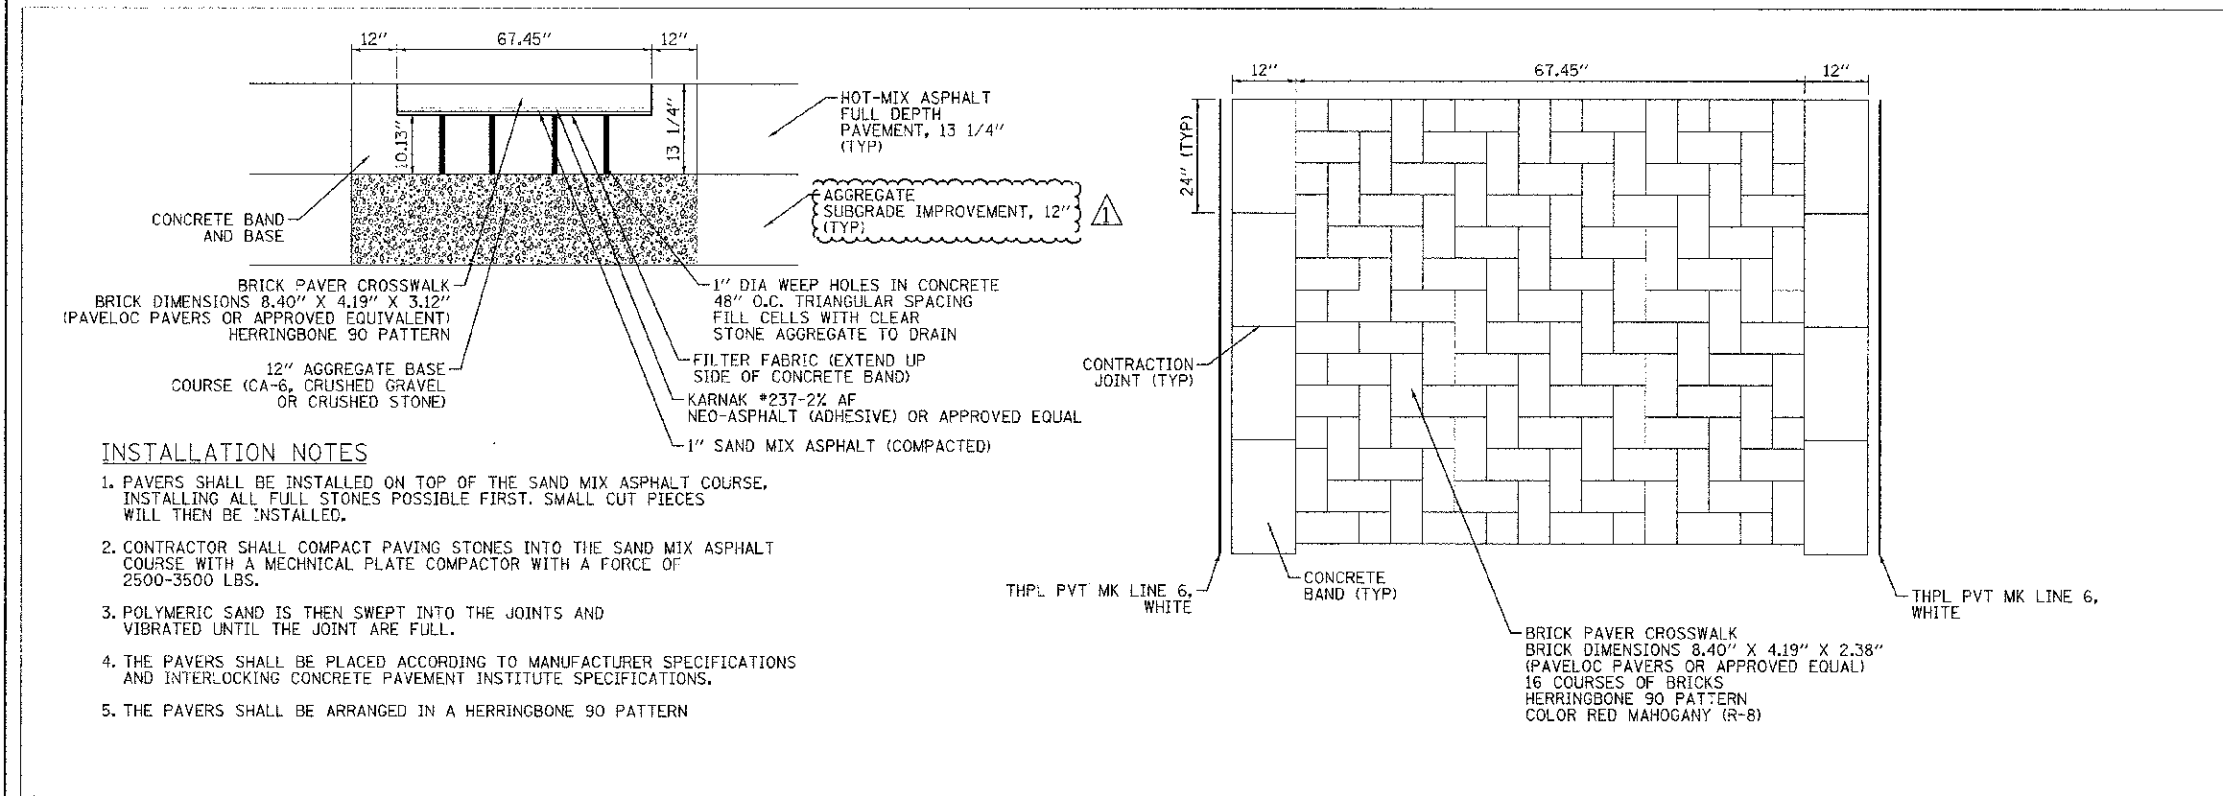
12″ 67.45″ 12″

10.13″

13 1/4″

HOT-MIX ASPHALT FULL DEPTH PAVEMENT, 13 1/4″ (TYP)

AGGREGATE SUBGRADE IMPROVEMENT, 12″ (TYP)

1

CONCRETE BAND AND BASE

BRICK PAVER CROSSWALK BRICK DIMENSIONS 8.40″ X 4.19″ X 3.12″ (PAVELOC PAVERS OR APPROVED EQUIVALENT) HERRINGBONE 90 PATTERN

1″ DIA WEEP HOLES IN CONCRETE 48″ O.C. TRIANGULAR SPACING FILL CELLS WITH CLEAR STONE AGGREGATE TO DRAIN

12″ AGGREGATE BASE COURSE (CA-6, CRUSHED GRAVEL OR CRUSHED STONE)

FILTER FABRIC (EXTEND UP SIDE OF CONCRETE BAND)

KARNAK #237-2% AF NEO-ASPHALT (ADHESIVE) OR APPROVED EQUAL

1″ SAND MIX ASPHALT (COMPACTED)

INSTALLATION NOTES

1. PAVERS SHALL BE INSTALLED ON TOP OF THE SAND MIX ASPHALT COURSE, INSTALLING ALL FULL STONES POSSIBLE FIRST. SMALL CUT PIECES WILL THEN BE INSTALLED.

2. CONTRACTOR SHALL COMPACT PAVING STONES INTO THE SAND MIX ASPHALT COURSE WITH A MECHNICAL PLATE COMPACTOR WITH A FORCE OF 2500-3500 LBS.

3. POLYMERIC SAND IS THEN SWEPT INTO THE JOINTS AND VIBRATED UNTIL THE JOINT ARE FULL.

4. THE PAVERS SHALL BE PLACED ACCORDING TO MANUFACTURER SPECIFICATIONS AND INTERLOCKING CONCRETE PAVEMENT INSTITUTE SPECIFICATIONS.

5. THE PAVERS SHALL BE ARRANGED IN A HERRINGBONE 90 PATTERN

12″ 67.45″ 12″

24″ (TYP)

CONTRACTION JOINT (TYP)

THPL PVT MK LINE 6, WHITE

CONCRETE BAND (TYP)

THPL PVT MK LINE 6, WHITE

BRICK PAVER CROSSWALK BRICK DIMENSIONS 8.40″ X 4.19″ X 2.38″ (PAVELOC PAVERS OR APPROVED EQUAL) 16 COURSES OF BRICKS HERRINGBONE 90 PATTERN COLOR RED MAHOGANY (R-8)